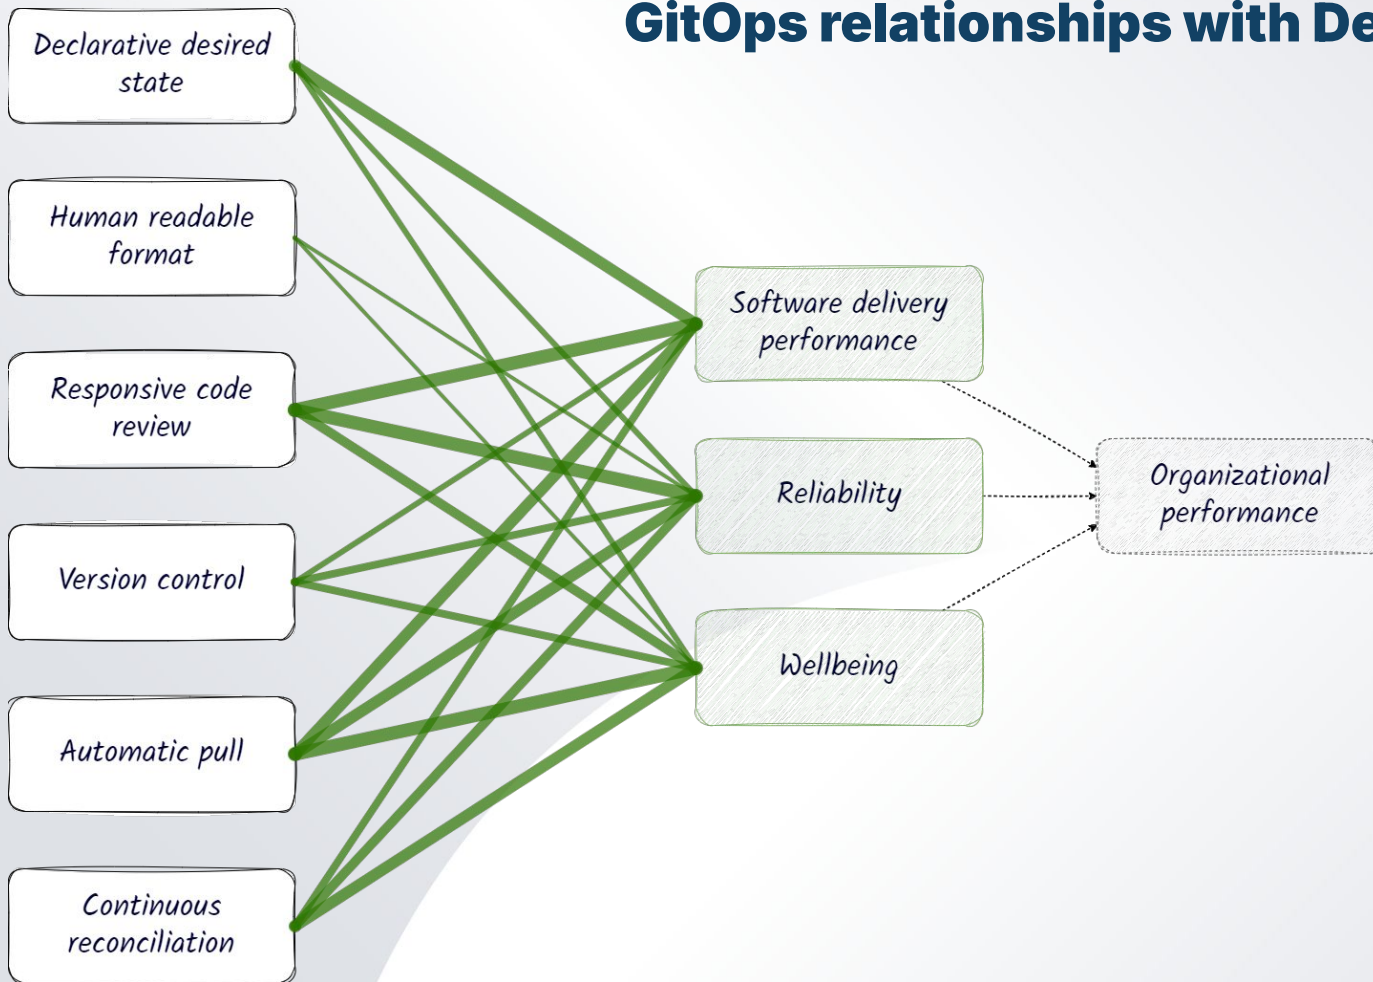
GitOps relationships with De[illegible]

Declarative desired state

Human readable format

Responsive code review

Version control

Automatic pull

Continuous reconciliation

Software delivery performance

Reliability

Wellbeing

Organizational performance